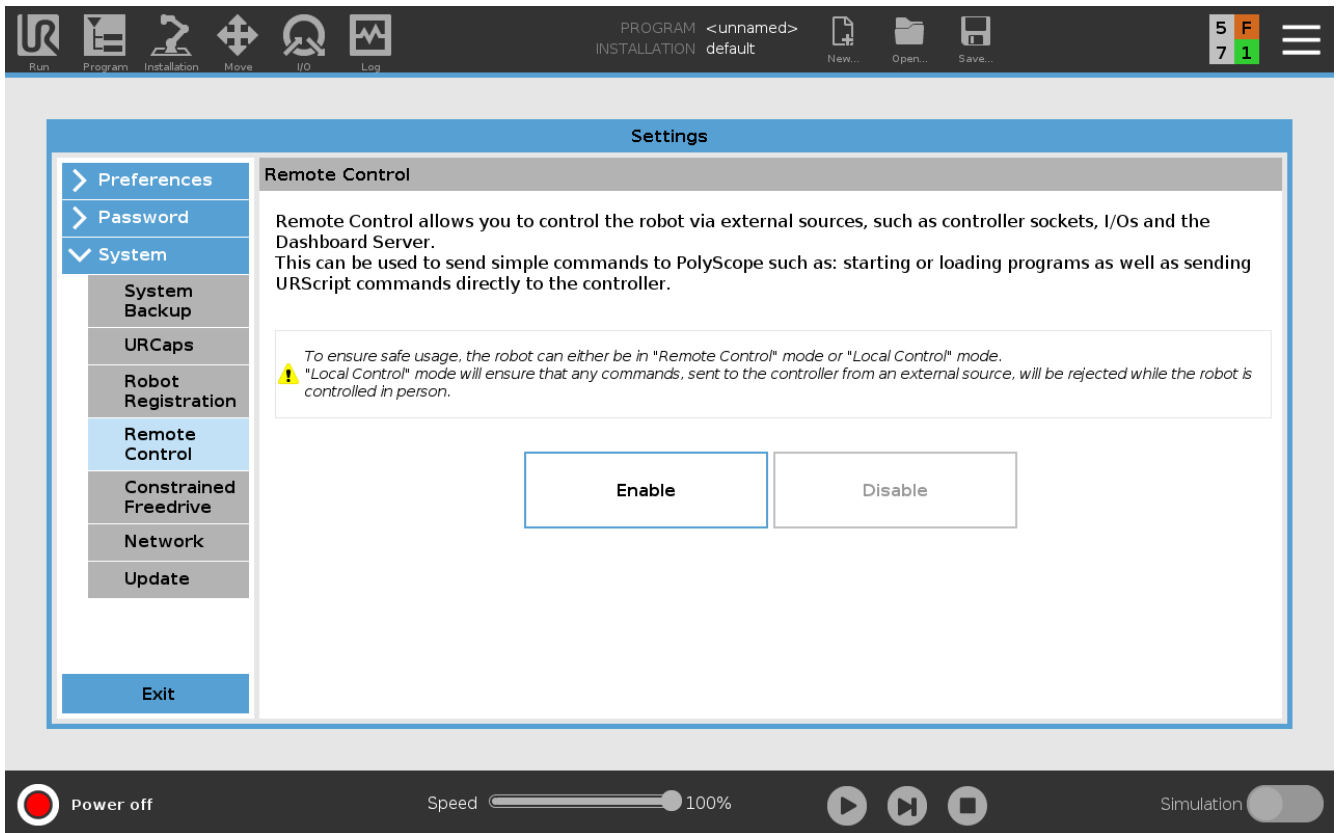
Run Program Installation Move I/O Log

PROGRAM <unnamed>
INSTALLATION default

New... Open... Save...

5 F
7 1

Settings

Preferences
Password
System
System Backup
URCaps
Robot Registration
Remote Control
Constrained Freedrive
Network
Update

Exit

Remote Control

Remote Control allows you to control the robot via external sources, such as controller sockets, I/Os and the Dashboard Server.
This can be used to send simple commands to PolyScope such as: starting or loading programs as well as sending URScript commands directly to the controller.

To ensure safe usage, the robot can either be in "Remote Control" mode or "Local Control" mode.
"Local Control" mode will ensure that any commands, sent to the controller from an external source, will be rejected while the robot is controlled in person.

Enable
Disable

Power off
Speed 100%
Simulation